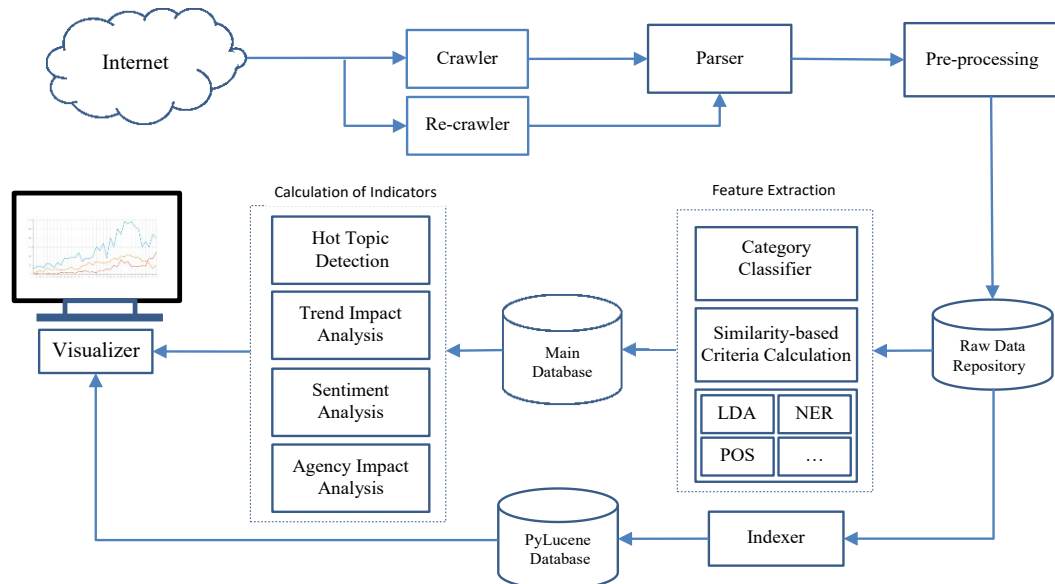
Internet

Crawler

Re-crawler

Parser

Pre-processing

Calculation of Indicators

Hot Topic Detection

Trend Impact Analysis

Sentiment Analysis

Agency Impact Analysis

Feature Extraction

Category Classifier

Similarity-based Criteria Calculation

| LDA | NER |
|---|---|
| POS | … |

Visualizer

Main Database

Raw Data Repository

Indexer

PyLucene Database